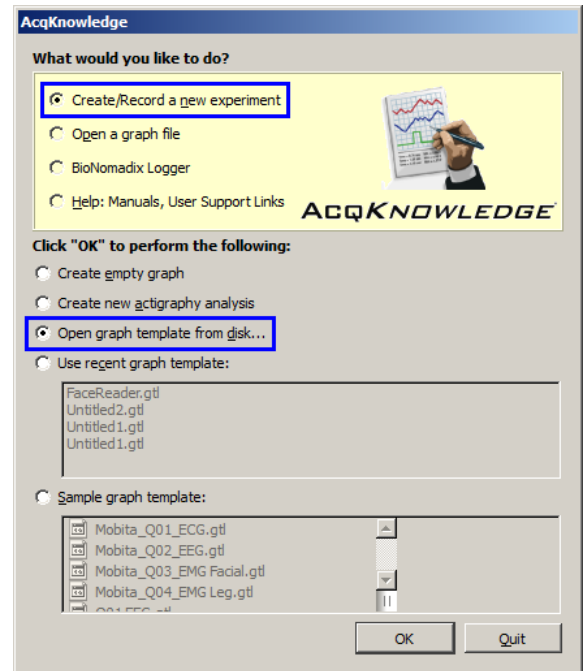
AcqKnowledge

What would you like to do?

Create/Record a new experiment

Open a graph file

BioNomadix Logger

Help: Manuals, User Support Links

ACQKNOWLEDGE

Click "OK" to perform the following:

Create empty graph

Create new actigraphy analysis

Open graph template from disk...

Use recent graph template:

FaceReader.gtl
Untitled2.gtl
Untitled1.gtl
Untitled1.gtl

Sample graph template:

Mobita_Q01_ECG.gtl
Mobita_Q02_EEG.gtl
Mobita_Q03_EMG Facial.gtl
Mobita_Q04_EMG Leg.gtl
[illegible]

OK

Quit